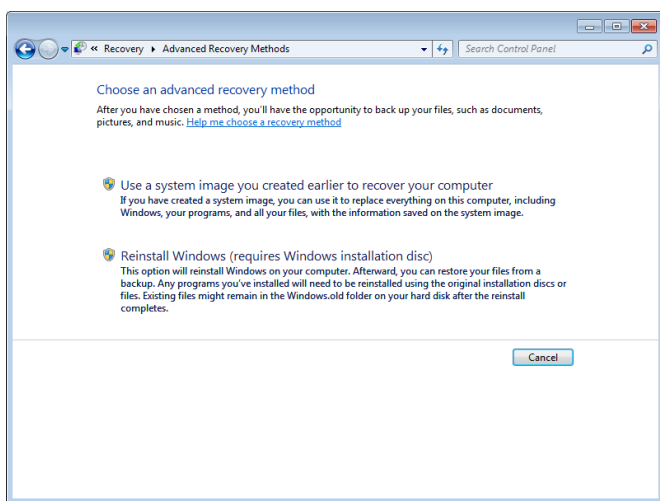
« Recovery ▸ Advanced Recovery Methods

Search Control Panel

Choose an advanced recovery method

After you have chosen a method, you'll have the opportunity to back up your files, such as documents, pictures, and music. Help me choose a recovery method

Use a system image you created earlier to recover your computer

If you have created a system image, you can use it to replace everything on this computer, including Windows, your programs, and all your files, with the information saved on the system image.

Reinstall Windows (requires Windows installation disc)

This option will reinstall Windows on your computer. Afterward, you can restore your files from a backup. Any programs you've installed will need to be reinstalled using the original installation discs or files. Existing files might remain in the Windows.old folder on your hard disk after the reinstall completes.

Cancel